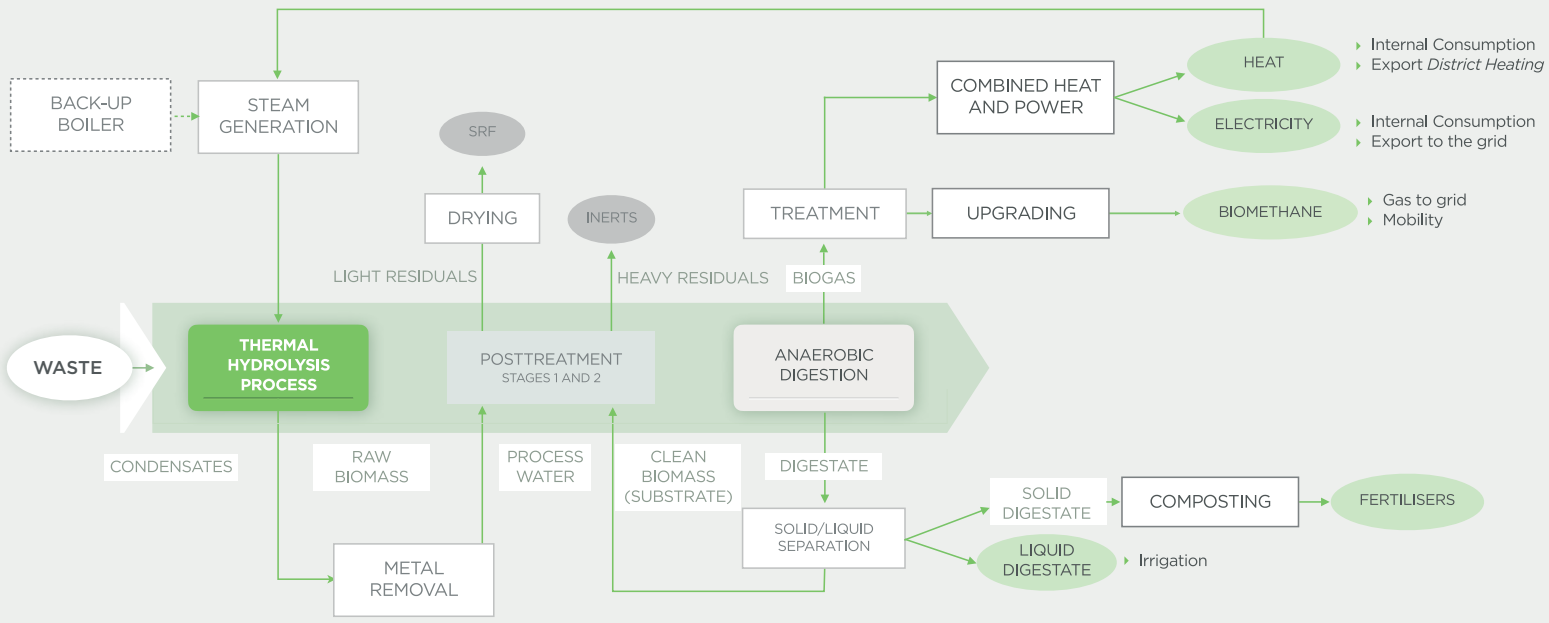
BACK-UP BOILER

STEAM GENERATION

SRF

DRYING

INERTS

COMBINED HEAT AND POWER

HEAT

Internal Consumption
Export District Heating

ELECTRICITY

Internal Consumption
Export to the grid

TREATMENT

UPGRADING

BIOMETHANE

Gas to grid
Mobility

LIGHT RESIDUALS

HEAVY RESIDUALS

BIOGAS

WASTE

THERMAL HYDROLYSIS PROCESS

POSTTREATMENT
STAGES 1 AND 2

ANAEROBIC DIGESTION

CONDENSATES

RAW BIOMASS

PROCESS WATER

CLEAN BIOMASS (SUBSTRATE)

DIGESTATE

SOLID DIGESTATE

COMPOSTING

FERTILISERS

SOLID/LIQUID SEPARATION

LIQUID DIGESTATE

Irrigation

METAL REMOVAL